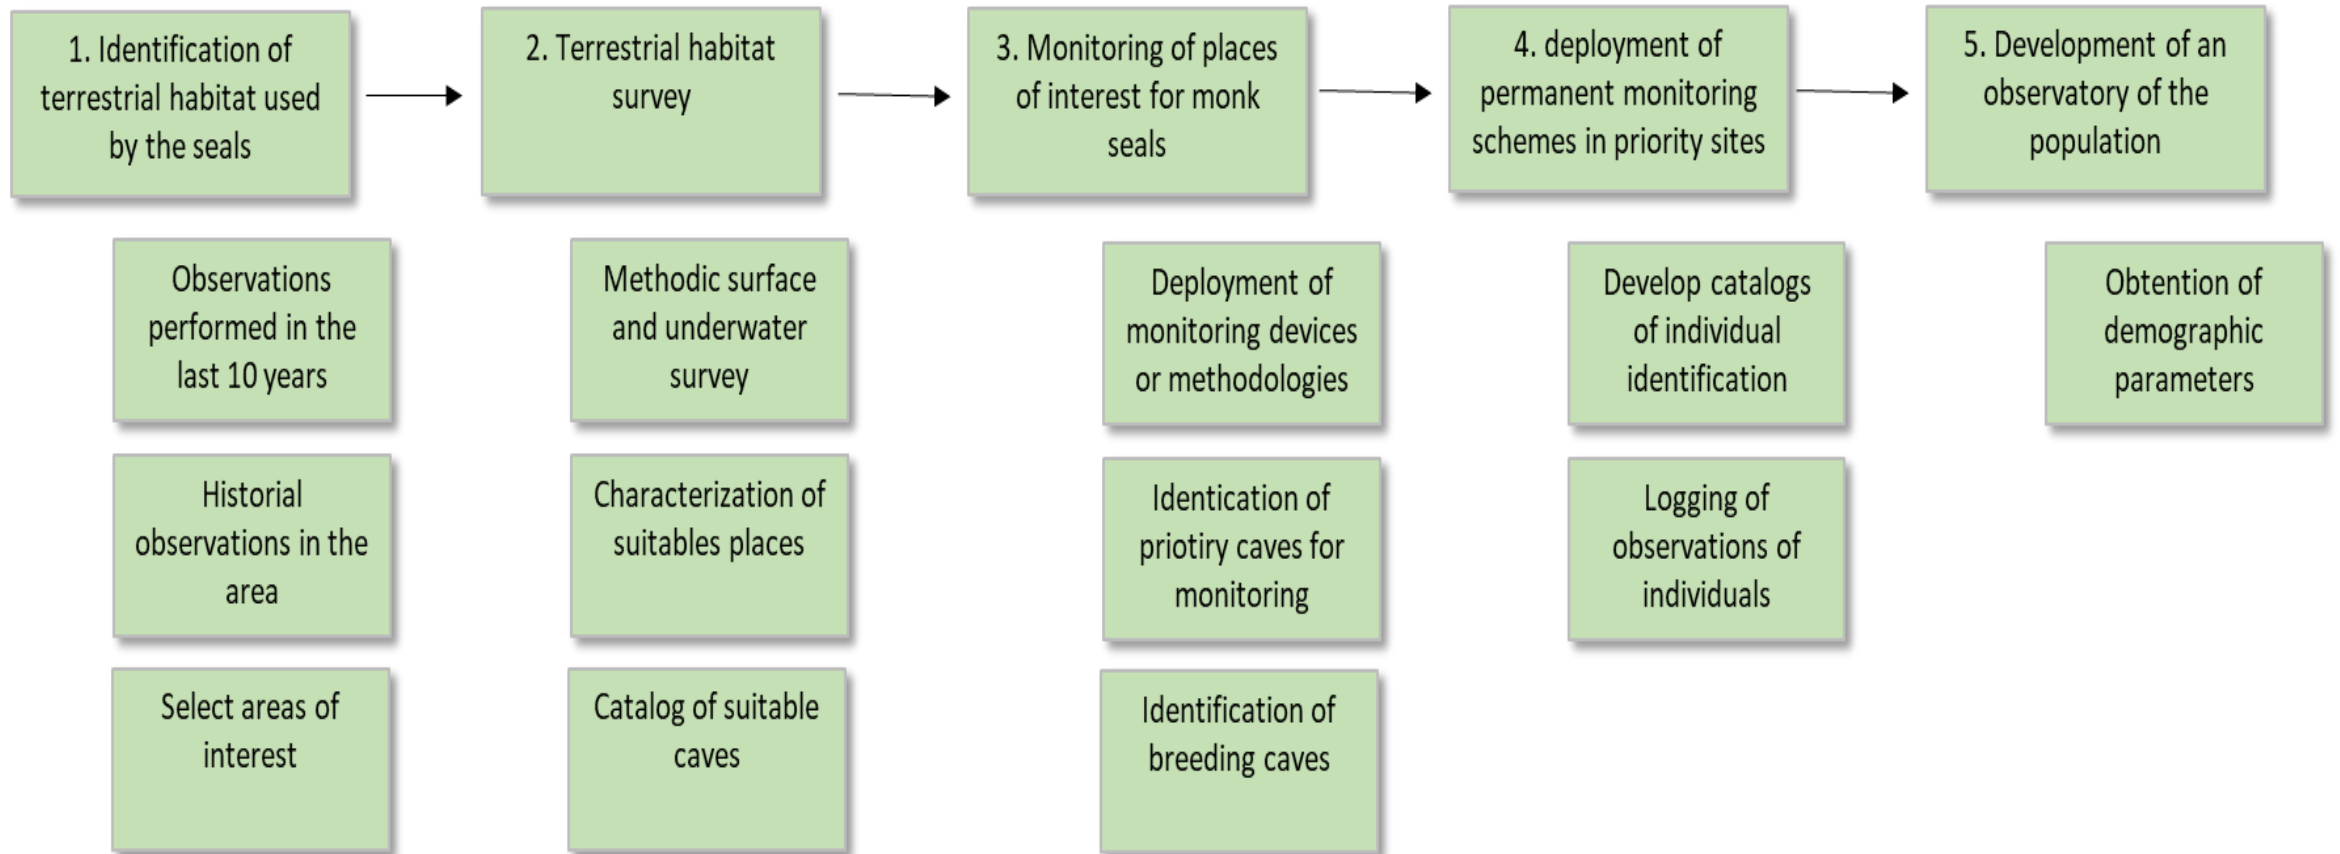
1. Identification of terrestrial habitat used by the seals

2. Terrestrial habitat survey

3. Monitoring of places of interest for monk seals

4. deployment of permanent monitoring schemes in priority sites

5. Development of an observatory of the population

Observations performed in the last 10 years

Historial observations in the area

Select areas of interest

Methodic surface and underwater survey

Characterization of suitables places

Catalog of suitable caves

Deployment of monitoring devices or methodologies

Identication of priotiry caves for monitoring

Identification of breeding caves

Develop catalogs of individual identification

Logging of observations of individuals

Obtention of demographic parameters